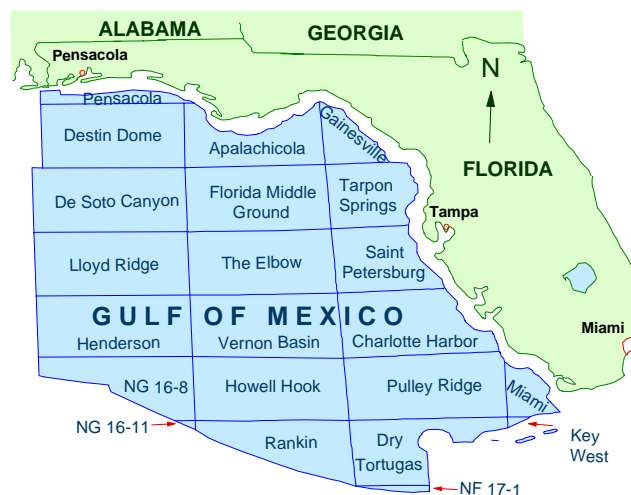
ALABAMA
GEORGIA
Pensacola
N
Pensacola
Destin Dome
Apalachicola
Gainesville
FLORIDA
De Soto Canyon
Florida Middle Ground
Tarpon Springs
Tampa
Lloyd Ridge
The Elbow
Saint Petersburg
GULF OF MEXICO
Miami
Henderson
Vernon Basin
Charlotte Harbor
NG 16-8
Howell Hook
Pulley Ridge
Miami
NG 16-11
Rankin
Dry Tortugas
Key West
NF 17-1